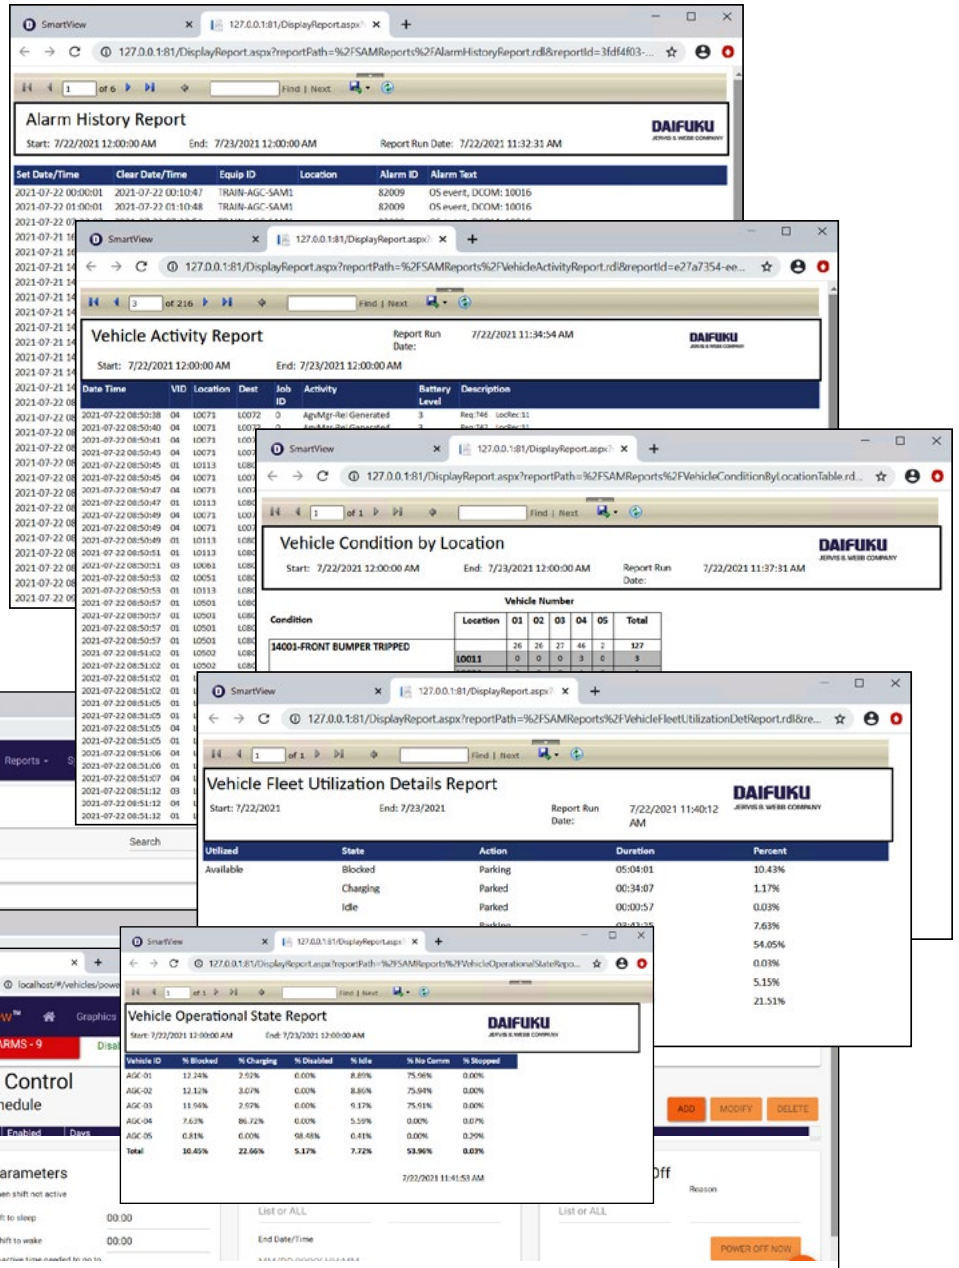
SmartView
127.0.0.1:81/DisplayReport.aspx
127.0.0.1:81/DisplayReport.aspx?reportPath=%2FSAMReports%2FAlarmHistoryReport.rdl&reportId=3fdf4f03-...
1 of 6 Find | Next

Alarm History Report
Start: 7/22/2021 12:00:00 AM End: 7/23/2021 12:00:00 AM Report Run Date: 7/22/2021 11:32:31 AM
DAIFUKU
JERVIS B. WEBB COMPANY

| Set Date/Time | Clear Date/Time | Equip ID | Location | Alarm ID | Alarm Text |
|---|---|---|---|---|---|
| 2021-07-22 00:00:01 | 2021-07-22 00:10:47 | TRAIN-AGC-SAM1 | | 82009 | OS event, DCOM: 10016 |
| 2021-07-22 01:00:01 | 2021-07-22 01:10:48 | TRAIN-AGC-SAM1 | | 82009 | OS event, DCOM: 10016 |

SmartView
127.0.0.1:81/DisplayReport.aspx
127.0.0.1:81/DisplayReport.aspx?reportPath=%2FSAMReports%2FVehicleActivityReport.rdl&reportId=e27a7354-ee...
3 of 216 Find | Next

Vehicle Activity Report
Report Run Date: 7/22/2021 11:34:54 AM
Start: 7/22/2021 12:00:00 AM End: 7/23/2021 12:00:00 AM
DAIFUKU

| Date Time | VID | Location | Dest | Job ID | Activity | Battery Level | Description |
|---|---|---|---|---|---|---|---|
| 2021-07-22 08:50:38 | 04 | L0071 | L0072 | 0 | AgvMgr-Rel Generated | 3 | Req:746 LocRec:11 |

SmartView
127.0.0.1:81/DisplayReport.aspx
127.0.0.1:81/DisplayReport.aspx?reportPath=%2FSAMReports%2FVehicleConditionByLocationTable.rd...
1 of 1 Find | Next

Vehicle Condition by Location
Start: 7/22/2021 12:00:00 AM End: 7/23/2021 12:00:00 AM Report Run Date: 7/22/2021 11:37:31 AM
DAIFUKU
JERVIS B. WEBB COMPANY

Vehicle Number
| Condition | Location | 01 | 02 | 03 | 04 | 05 | Total |
|---|---|---|---|---|---|---|---|
| 14001-FRONT BUMPER TRIPPED | | 26 | 26 | 27 | 46 | 2 | 127 |
| | L0011 | 0 | 0 | 0 | 3 | 0 | 3 |

SmartView
127.0.0.1:81/DisplayReport.aspx
127.0.0.1:81/DisplayReport.aspx?reportPath=%2FSAMReports%2FVehicleFleetUtilizationDetReport.rdl&re...
1 of 1 Find | Next

Vehicle Fleet Utilization Details Report
Start: 7/22/2021 End: 7/23/2021 Report Run Date: 7/22/2021 11:40:12 AM
DAIFUKU
JERVIS B. WEBB COMPANY

| Utilized | State | Action | Duration | Percent |
|---|---|---|---|---|
| Available | Blocked | Parking | 05:04:01 | 10.43% |
| | Charging | Parked | 00:34:07 | 1.17% |
| | Idle | Parked | 00:00:57 | 0.03% |
| | | | | 7.63% |
| | | | | 54.05% |
| | | | | 0.03% |
| | | | | 5.15% |
| | | | | 21.51% |

Reports Search
localhost/#/vehicles/pow
Graphics
ARMS - 9
Control
hedule
Enabled Days
arameters
00:00
00:00
List or ALL
End Date/Time
ADD MODIFY DELETE
Off
Reason
POWER OFF NOW

SmartView
127.0.0.1:81/DisplayReport.aspx
127.0.0.1:81/DisplayReport.aspx?reportPath=%2FSAMReports%2FVehicleOperationalStateRepo...
1 of 1 Find | Next

Vehicle Operational State Report
Start: 7/22/2021 12:00:00 AM End: 7/23/2021 12:00:00 AM
DAIFUKU
JERVIS B. WEBB COMPANY

| Vehicle ID | % Blocked | % Charging | % Disabled | % Idle | % No Comm | % Stopped |
|---|---|---|---|---|---|---|
| AGC-01 | 12.24% | 2.92% | 0.00% | 8.89% | 75.96% | 0.00% |
| AGC-02 | 12.12% | 3.07% | 0.00% | 8.86% | 75.94% | 0.00% |
| AGC-03 | 11.94% | 2.97% | 0.00% | 9.17% | 75.91% | 0.00% |
| AGC-04 | 7.63% | 86.72% | 0.00% | 5.59% | 0.00% | 0.07% |
| AGC-05 | 0.81% | 0.00% | 98.48% | 0.41% | 0.00% | 0.29% |
| Total | 10.45% | 22.66% | 5.17% | 7.72% | 53.96% | 0.03% |

7/22/2021 11:41:53 AM